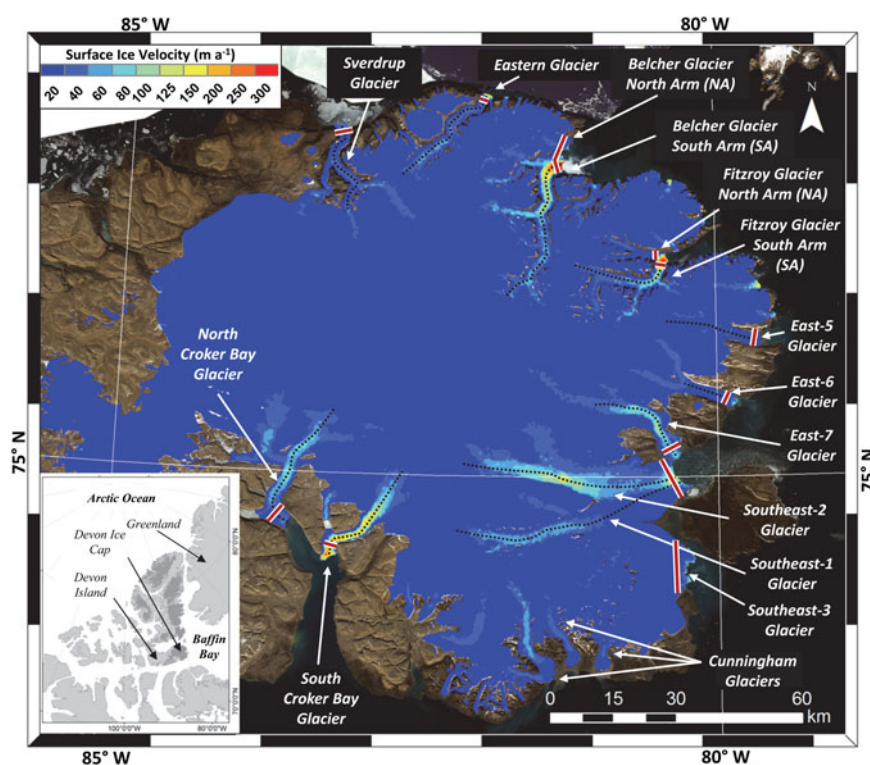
85° W

80° W

Surface Ice Velocity (m a$^{-1}$)

20 40 60 80 100 125 150 200 250 300

Sverdrup Glacier

Eastern Glacier

Belcher Glacier North Arm (NA)

Belcher Glacier South Arm (SA)

N

Fitzroy Glacier North Arm (NA)

Fitzroy Glacier South Arm (SA)

East-5 Glacier

North Croker Bay Glacier

East-6 Glacier

East-7 Glacier

75° N

75° N

Arctic Ocean

Greenland

Devon Ice Cap

Devon Island

Baffin Bay

Southeast-2 Glacier

Southeast-1 Glacier

Southeast-3 Glacier

Cunningham Glaciers

South Croker Bay Glacier

0 15 30 60 km

100°0'0"W

80°0'0"W

80°0'0"N

70°0'0"N

85° W

80° W